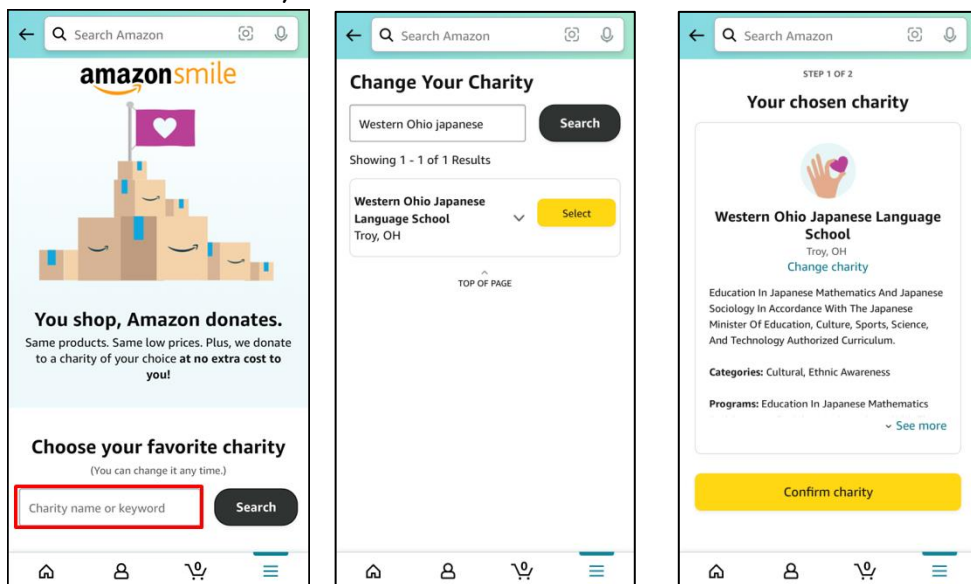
Search Amazon

amazonsmile

You shop, Amazon donates.

Same products. Same low prices. Plus, we donate to a charity of your choice **at no extra cost to you!**

Choose your favorite charity

(You can change it any time.)

Charity name or keyword

Search

0

Search Amazon

Change Your Charity

Western Ohio japanese

Search

Showing 1 - 1 of 1 Results

Western Ohio Japanese Language School
Troy, OH

Select

TOP OF PAGE

0

Search Amazon

STEP 1 OF 2

Your chosen charity

Western Ohio Japanese Language School

Troy, OH

Change charity

Education In Japanese Mathematics And Japanese Sociology In Accordance With The Japanese Minister Of Education, Culture, Sports, Science, And Technology Authorized Curriculum.

**Categories:** Cultural, Ethnic Awareness

**Programs:** Education In Japanese Mathematics

See more

Confirm charity

0